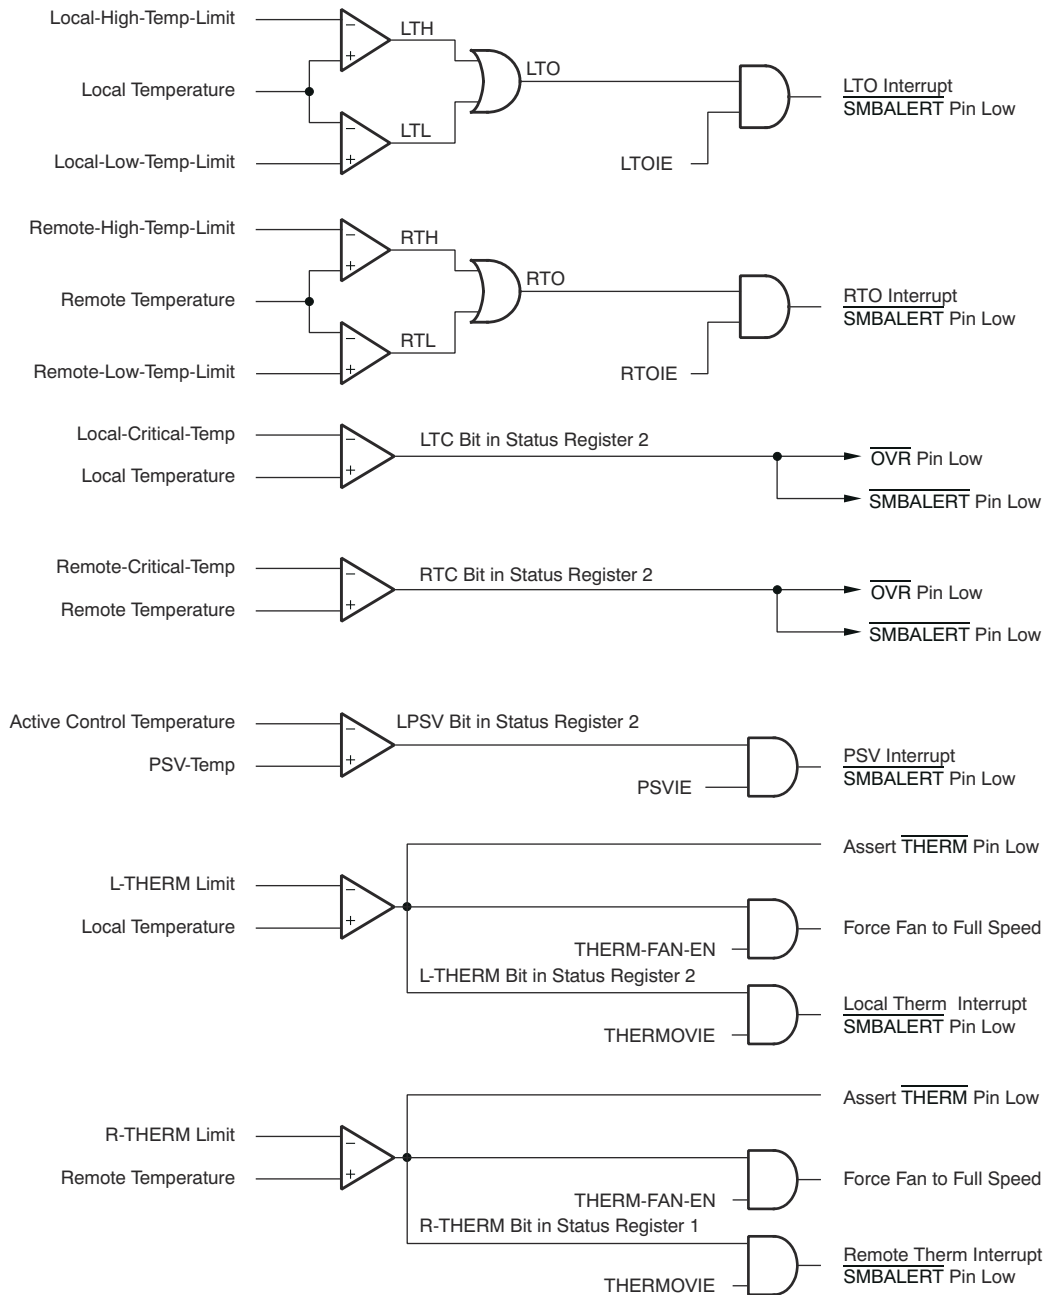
Local-High-Temp-Limit
LTH
Local Temperature
LTO
LTO Interrupt
$\overline{\text{SMBALERT}}$ Pin Low
LTL
Local-Low-Temp-Limit
LTOIE

Remote-High-Temp-Limit
RTH
Remote Temperature
RTO
RTO Interrupt
$\overline{\text{SMBALERT}}$ Pin Low
RTL
Remote-Low-Temp-Limit
RTOIE

Local-Critical-Temp
LTC Bit in Status Register 2
$\overline{\text{OVR}}$ Pin Low
Local Temperature
$\overline{\text{SMBALERT}}$ Pin Low

Remote-Critical-Temp
RTC Bit in Status Register 2
$\overline{\text{OVR}}$ Pin Low
Remote Temperature
$\overline{\text{SMBALERT}}$ Pin Low

Active Control Temperature
LPSV Bit in Status Register 2
PSV-Temp
PSV Interrupt
$\overline{\text{SMBALERT}}$ Pin Low
PSVIE

Assert $\overline{\text{THERM}}$ Pin Low
L-THERM Limit
Local Temperature
Force Fan to Full Speed
THERM-FAN-EN
L-THERM Bit in Status Register 2
Local Therm Interrupt
$\overline{\text{SMBALERT}}$ Pin Low
THERMOVIE

Assert $\overline{\text{THERM}}$ Pin Low
R-THERM Limit
Remote Temperature
Force Fan to Full Speed
THERM-FAN-EN
R-THERM Bit in Status Register 1
Remote Therm Interrupt
$\overline{\text{SMBALERT}}$ Pin Low
THERMOVIE